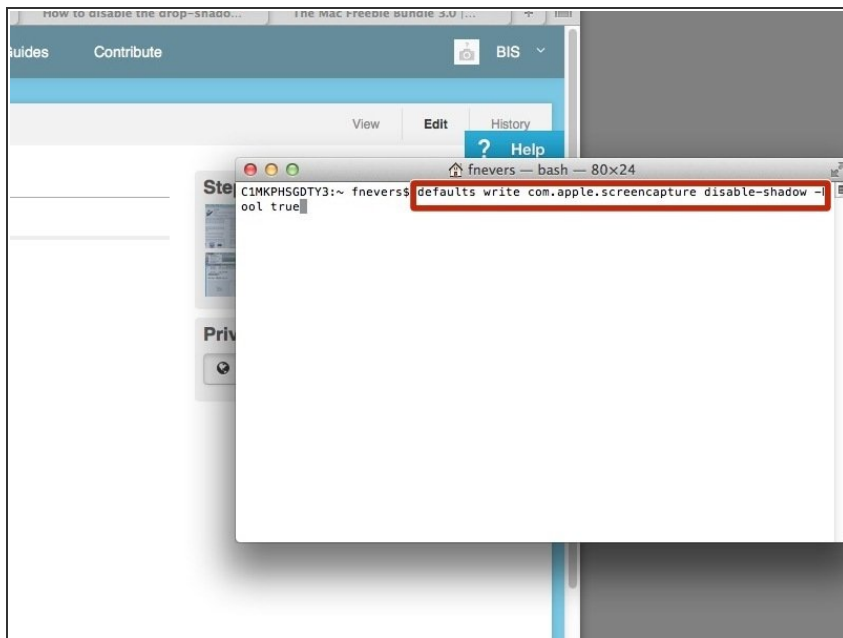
How to disable the drop-shado...
The Mac Freebie Bundle 3.0 |...
+

uides
Contribute
BIS

View
Edit
History
? Help

fnevers — bash — 80×24

C1MKPHSGDTY3:~ fnevers$ defaults write com.apple.screencapture disable-shadow -bool true

Ste
Priv